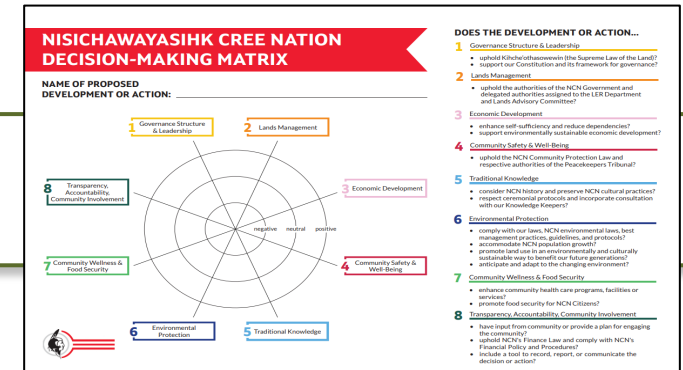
NISICHAWAYASIHK CREE NATION
DECISION-MAKING MATRIX

NAME OF PROPOSED DEVELOPMENT OR ACTION: ____________________

1 Governance Structure & Leadership

2 Lands Management

3 Economic Development

4 Community Safety & Well-Being

5 Traditional Knowledge

6 Environmental Protection

7 Community Wellness & Food Security

8 Transparency, Accountability, Community Involvement

negative neutral positive

DOES THE DEVELOPMENT OR ACTION...

1 Governance Structure & Leadership
• uphold Kihche'othasowewin (the Supreme Law of the Land)?
• support our Constitution and its framework for governance?

2 Lands Management
• uphold the authorities of the NCN Government and delegated authorities assigned to the LER Department and Lands Advisory Committee?

3 Economic Development
• enhance self-sufficiency and reduce dependencies?
• support environmentally sustainable economic development?

4 Community Safety & Well-Being
• uphold the NCN Community Protection Law and respective authorities of the Peacekeepers Tribunal?

5 Traditional Knowledge
• consider NCN history and preserve NCN cultural practices?
• respect ceremonial protocols and incorporate consultation with our Knowledge Keepers?

6 Environmental Protection
• comply with our laws, NCN environmental laws, best management practices, guidelines, and protocols?
• accommodate NCN population growth?
• promote land use in an environmentally and culturally sustainable way to benefit our future generations?
• anticipate and adapt to the changing environment?

7 Community Wellness & Food Security
• enhance community health care programs, facilities or services?
• promote food security for NCN Citizens?

8 Transparency, Accountability, Community Involvement
• have input from community or provide a plan for engaging the community?
• uphold NCN's Finance Law and comply with NCN's Financial Policy and Procedures?
• include a tool to record, report, or communicate the decision or action?